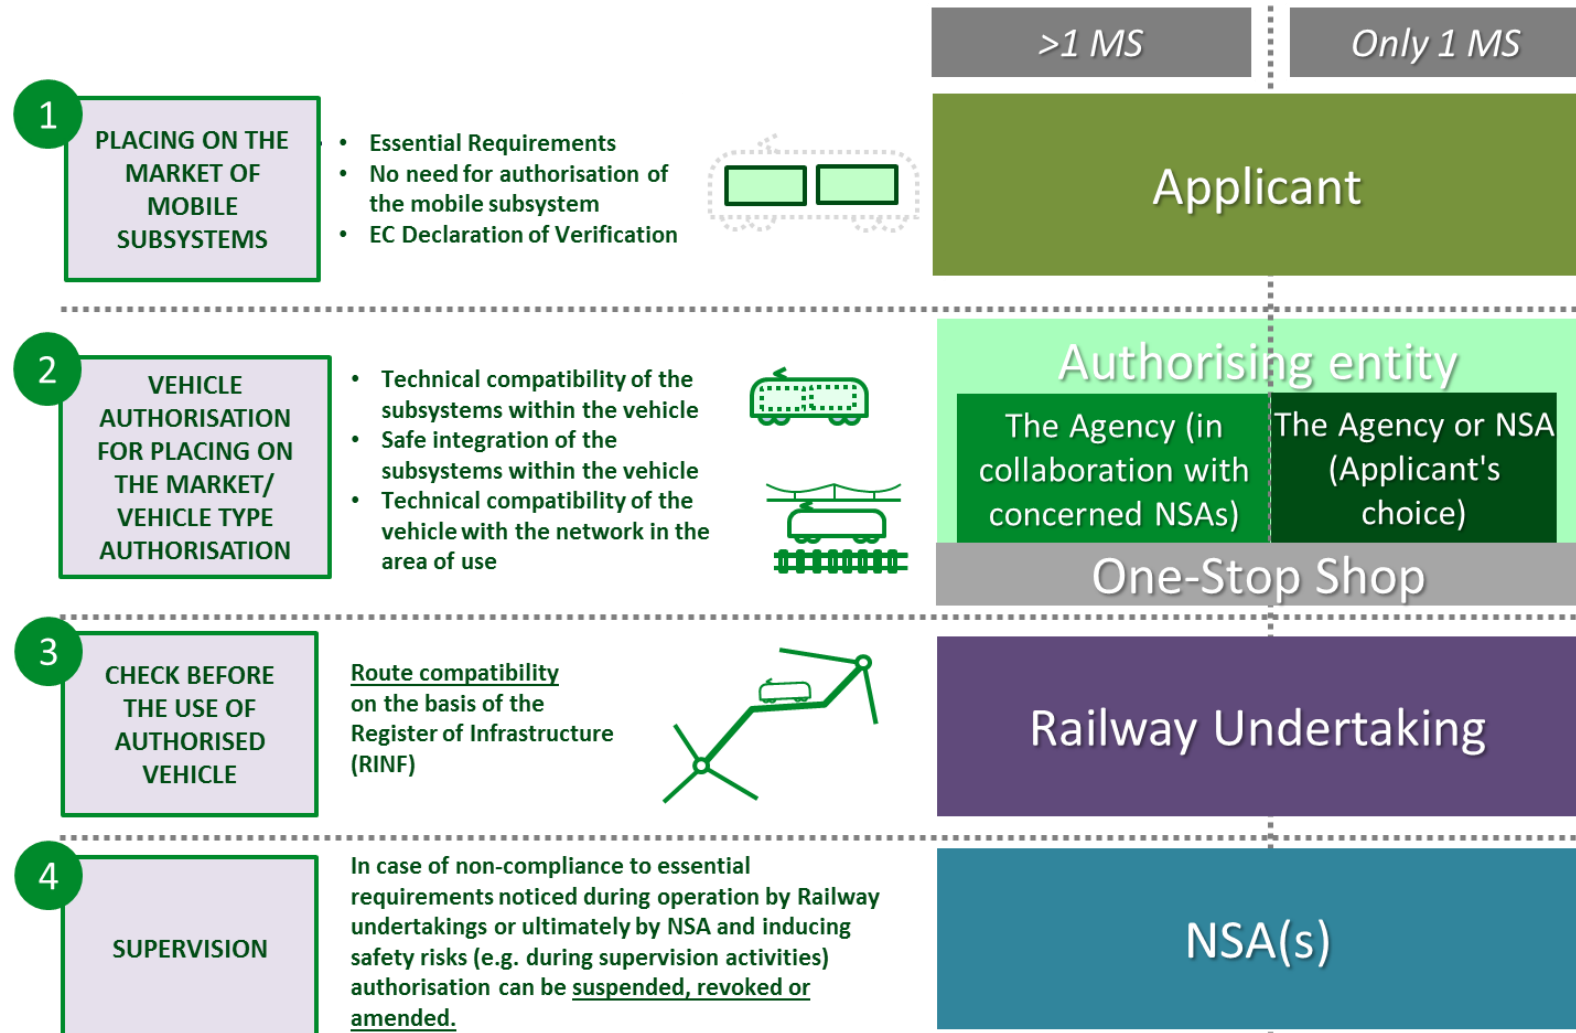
>1 MS

Only 1 MS

1

PLACING ON THE MARKET OF MOBILE SUBSYSTEMS

- Essential Requirements
- No need for authorisation of the mobile subsystem
- EC Declaration of Verification

Applicant

2

VEHICLE AUTHORISATION FOR PLACING ON THE MARKET/ VEHICLE TYPE AUTHORISATION

- Technical compatibility of the subsystems within the vehicle
- Safe integration of the subsystems within the vehicle
- Technical compatibility of the vehicle with the network in the area of use

Authorising entity

The Agency (in collaboration with concerned NSAs)

The Agency or NSA (Applicant's choice)

One-Stop Shop

3

CHECK BEFORE THE USE OF AUTHORISED VEHICLE

Route compatibility on the basis of the Register of Infrastructure (RINF)

Railway Undertaking

4

SUPERVISION

In case of non-compliance to essential requirements noticed during operation by Railway undertakings or ultimately by NSA and inducing safety risks (e.g. during supervision activities) authorisation can be suspended, revoked or amended.

NSA(s)